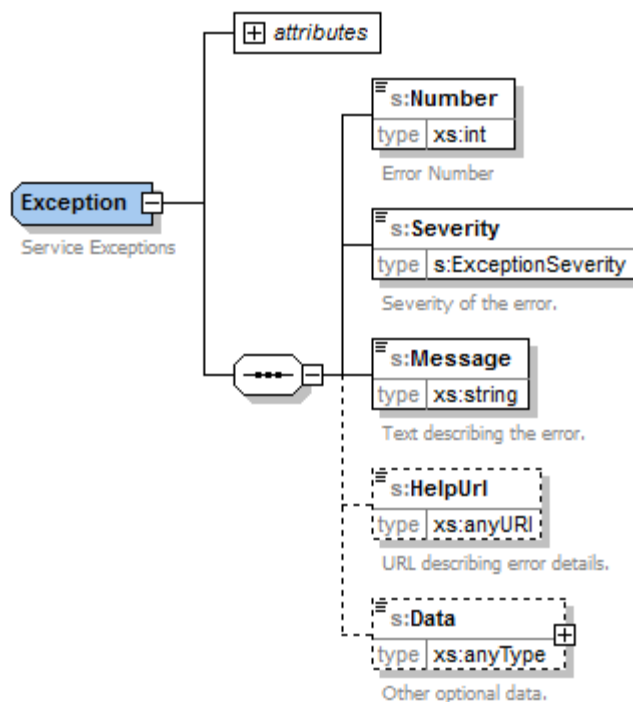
attributes

Exception

Service Exceptions

s:Number
type xs:int
Error Number

s:Severity
type s:ExceptionSeverity
Severity of the error.

s:Message
type xs:string
Text describing the error.

s:HelpUrl
type xs:anyURI
URL describing error details.

s:Data
type xs:anyType
Other optional data.